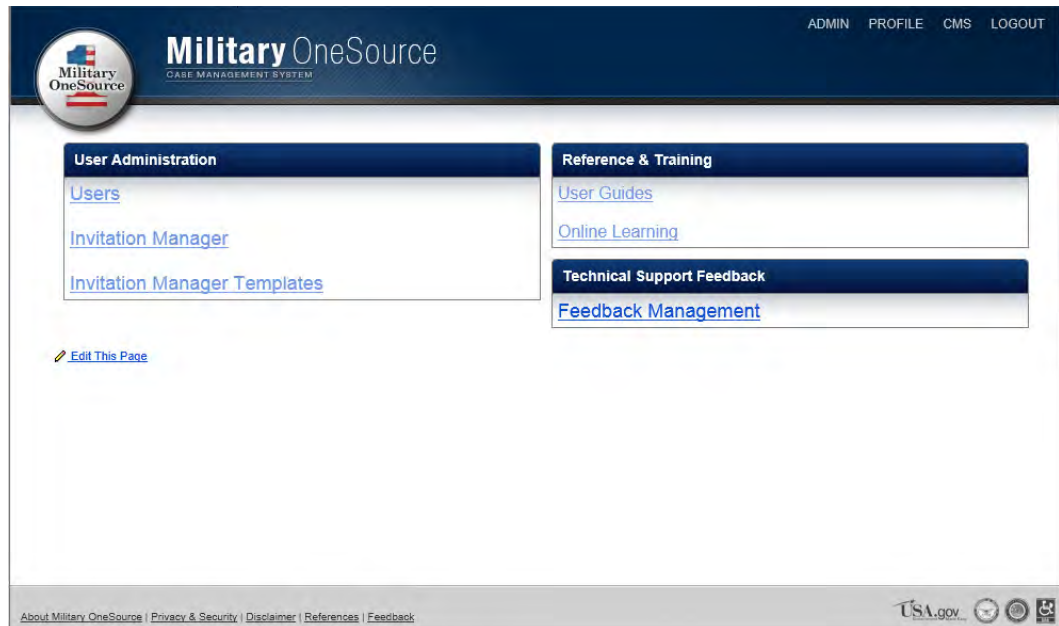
Military OneSource

Military OneSource
CASE MANAGEMENT SYSTEM

ADMIN PROFILE CMS LOGOUT

User Administration

Users

Invitation Manager

Invitation Manager Templates

Reference & Training

User Guides

Online Learning

Technical Support Feedback

Feedback Management

Edit This Page

About Military OneSource | Privacy & Security | Disclaimer | References | Feedback

USA.gov